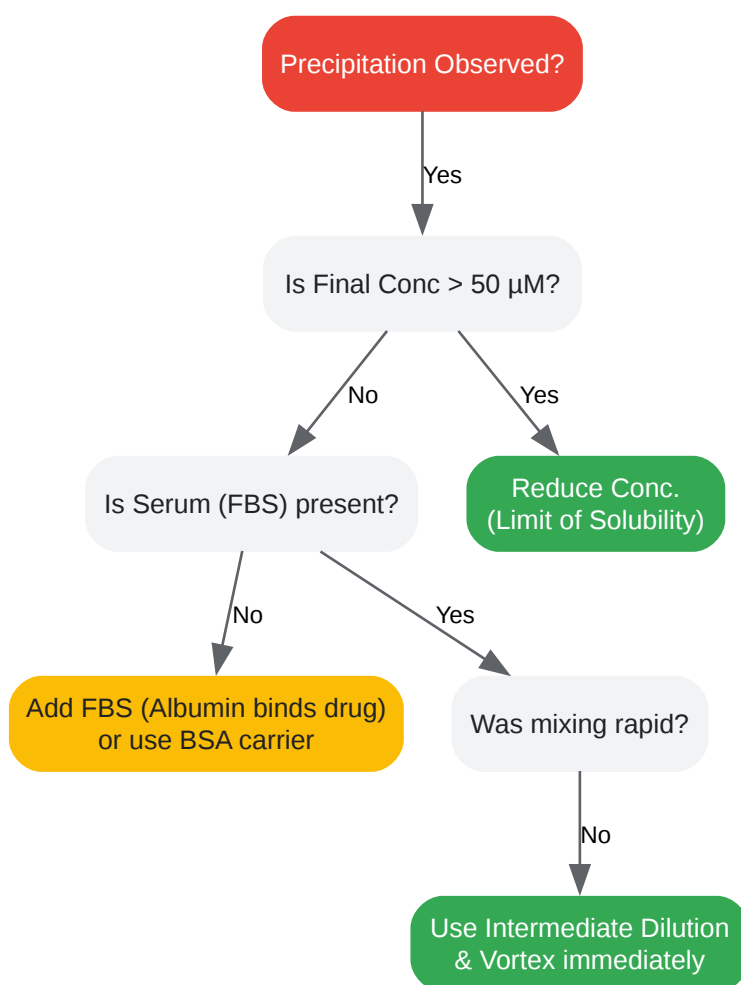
Precipitation Observed?

Yes

Is Final Conc > 50 µM?

No

Yes

Is Serum (FBS) present?

Reduce Conc.
(Limit of Solubility)

No

Yes

Add FBS (Albumin binds drug)
or use BSA carrier

Was mixing rapid?

No

Use Intermediate Dilution
& Vortex immediately